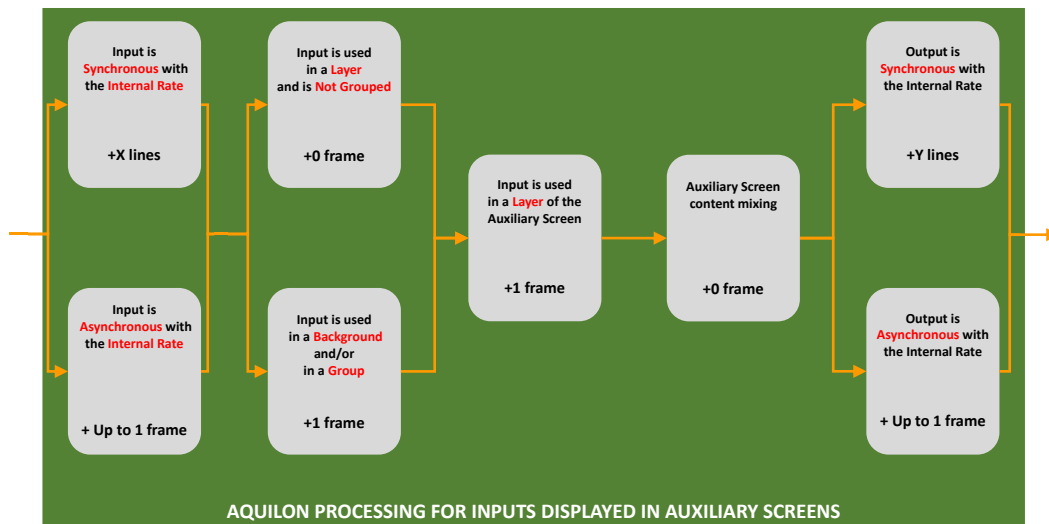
Input is Synchronous with the Internal Rate

+X lines

Input is Asynchronous with the Internal Rate

+ Up to 1 frame

Input is used in a Layer and is Not Grouped

+0 frame

Input is used in a Background and/or in a Group

+1 frame

Input is used in a Layer of the Auxiliary Screen

+1 frame

Auxiliary Screen content mixing

+0 frame

Output is Synchronous with the Internal Rate

+Y lines

Output is Asynchronous with the Internal Rate

+ Up to 1 frame

AQUILON PROCESSING FOR INPUTS DISPLAYED IN AUXILIARY SCREENS